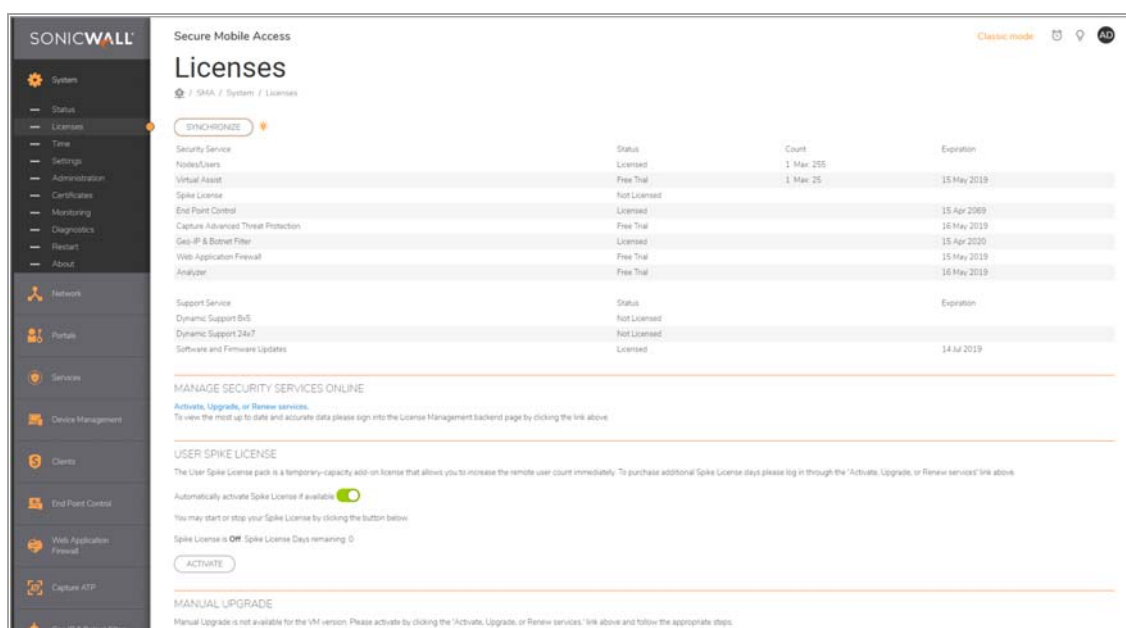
SONICWALL

System
Status
Licenses
Time
Settings
Administration
Certificates
Monitoring
Diagnostics
Restart
About

Network
Portals
Services
Device Management
Clients
End Point Control
Web Application Firewall
Capture ATP

Secure Mobile Access

Classic mode

AD

Licenses

/ SMA / System / Licenses

SYNCHRONIZE

| Security Service | Status | Count | Expiration |
|---|---|---|---|
| Nodes/Users | Licensed | 1 Max: 255 | |
| Virtual Assist | Free Trial | 1 Max: 25 | 15 May 2019 |
| Spike License | Not Licensed | | |
| End Point Control | Licensed | | 15 Apr 2069 |
| Capture Advanced Threat Protection | Free Trial | | 16 May 2019 |
| Geo-IP & Botnet Filter | Licensed | | 15 Apr 2020 |
| Web Application Firewall | Free Trial | | 15 May 2019 |
| Analyzer | Free Trial | | 16 May 2019 |

| Support Service | Status | Expiration |
|---|---|---|
| Dynamic Support 8x5 | Not Licensed | |
| Dynamic Support 24x7 | Not Licensed | |
| Software and Firmware Updates | Licensed | 14 Jul 2019 |

MANAGE SECURITY SERVICES ONLINE

Activate, Upgrade, or Renew services.
To view the most up to date and accurate data please sign into the License Management backend page by clicking the link above.

USER SPIKE LICENSE

The User Spike License pack is a temporary-capacity add-on license that allows you to increase the remote user count immediately. To purchase additional Spike License days please log in through the "Activate, Upgrade, or Renew services" link above.

Automatically activate Spike License if available

You may start or stop your Spike License by clicking the button below.

Spike License is Off. Spike License Days remaining: 0

ACTIVATE

MANUAL UPGRADE

Manual Upgrade is not available for the VM version. Please activate by clicking the "Activate, Upgrade, or Renew services." link above and follow the appropriate steps.